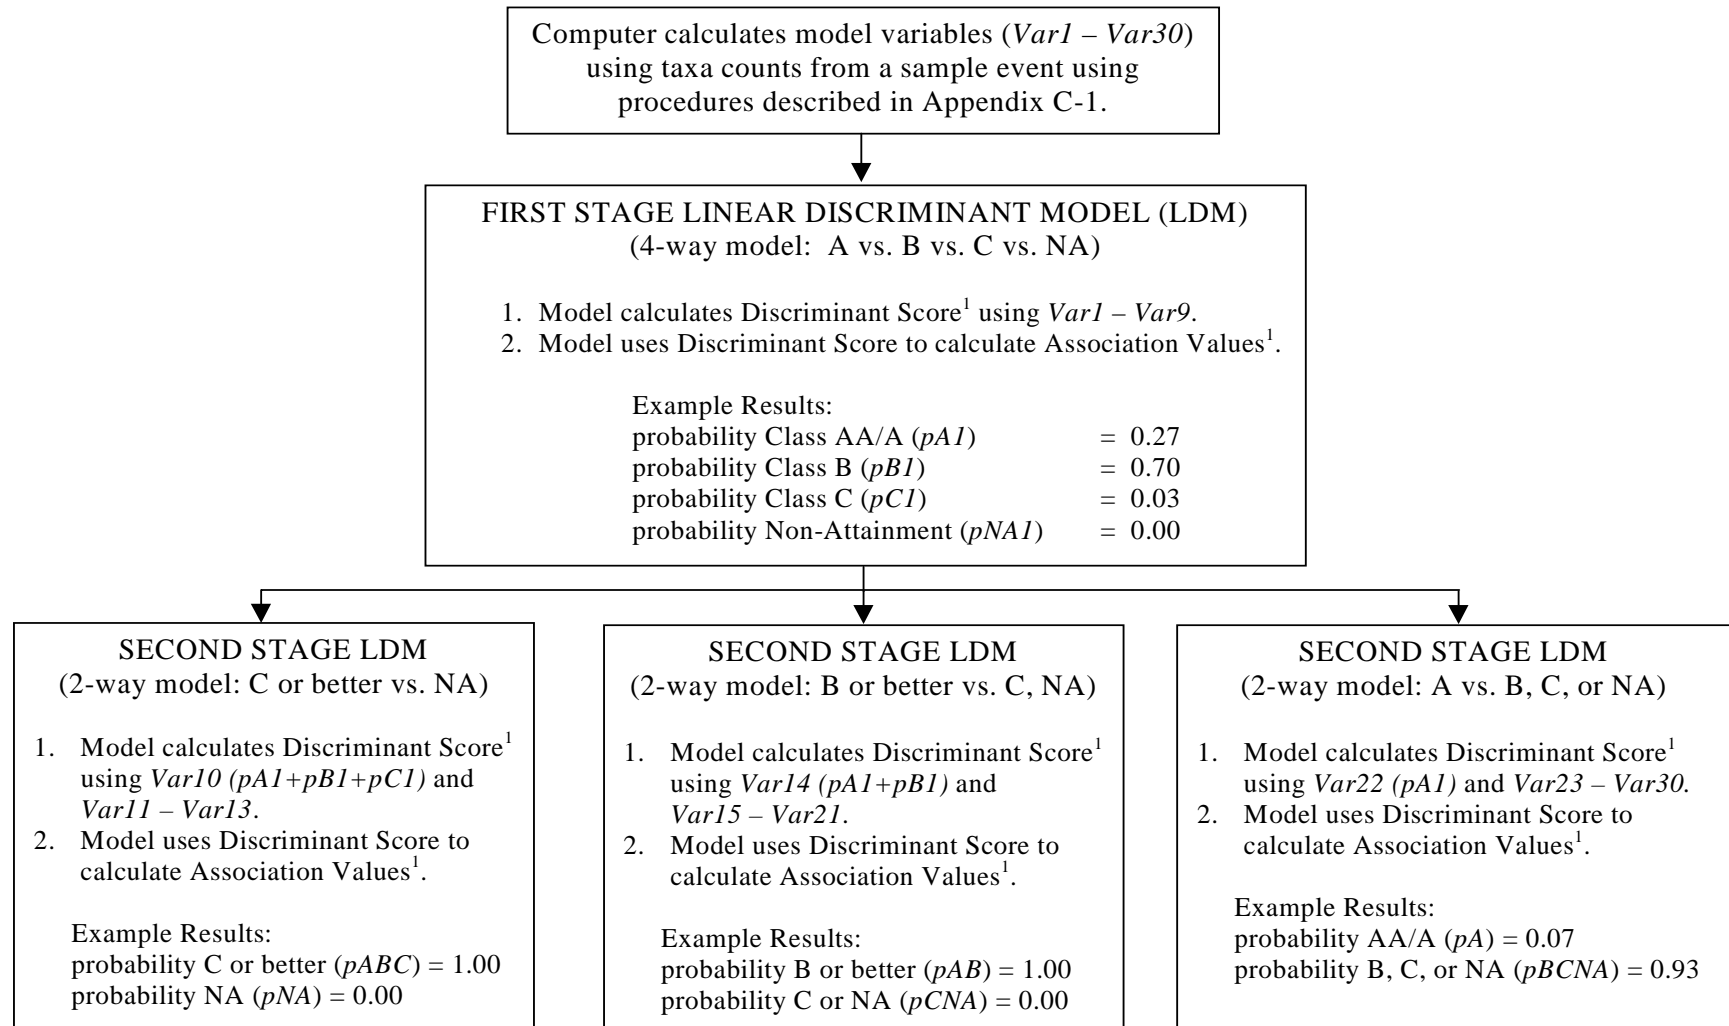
Computer calculates model variables (*Var1 – Var30*) using taxa counts from a sample event using procedures described in Appendix C-1.

FIRST STAGE LINEAR DISCRIMINANT MODEL (LDM)
(4-way model: A vs. B vs. C vs. NA)

1. Model calculates Discriminant Score$^1$ using *Var1 – Var9*.
2. Model uses Discriminant Score to calculate Association Values$^1$.

Example Results:
probability Class AA/A (*pA1*) = 0.27
probability Class B (*pB1*) = 0.70
probability Class C (*pC1*) = 0.03
probability Non-Attainment (*pNA1*) = 0.00

SECOND STAGE LDM
(2-way model: C or better vs. NA)

1. Model calculates Discriminant Score$^1$ using *Var10 (pA1+pB1+pC1)* and *Var11 – Var13*.
2. Model uses Discriminant Score to calculate Association Values$^1$.

Example Results:
probability C or better (*pABC*) = 1.00
probability NA (*pNA*) = 0.00

SECOND STAGE LDM
(2-way model: B or better vs. C, NA)

1. Model calculates Discriminant Score$^1$ using *Var14 (pA1+pB1)* and *Var15 – Var21*.
2. Model uses Discriminant Score to calculate Association Values$^1$.

Example Results:
probability B or better (*pAB*) = 1.00
probability C or NA (*pCNA*) = 0.00

SECOND STAGE LDM
(2-way model: A vs. B, C, or NA)

1. Model calculates Discriminant Score$^1$ using *Var22 (pA1)* and *Var23 – Var30.*
2. Model uses Discriminant Score to calculate Association Values$^1$.

Example Results:
probability AA/A (*pA*) = 0.07
probability B, C, or NA (*pBCNA*) = 0.93